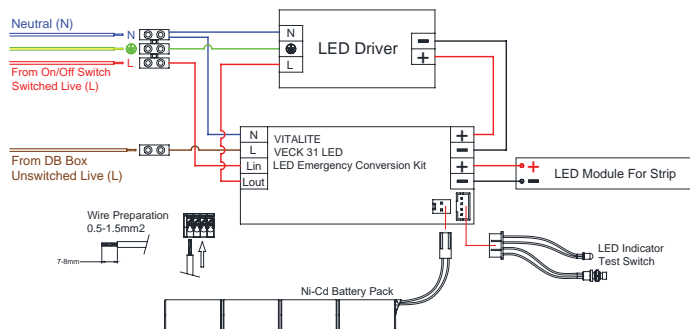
Neutral (N)
N
L
From On/Off Switch
Switched Live (L)

N
L
LED Driver
−
+

N
L
Lin
Lout
VITALITE
VECK 31 LED
LED Emergency Conversion Kit
+
−
+
−

From DB Box
Unswitched Live (L)

+
−
LED Module For Strip

Wire Preparation
0.5-1.5mm2
7-8mm

LED Indicator
Test Switch

Ni-Cd Battery Pack